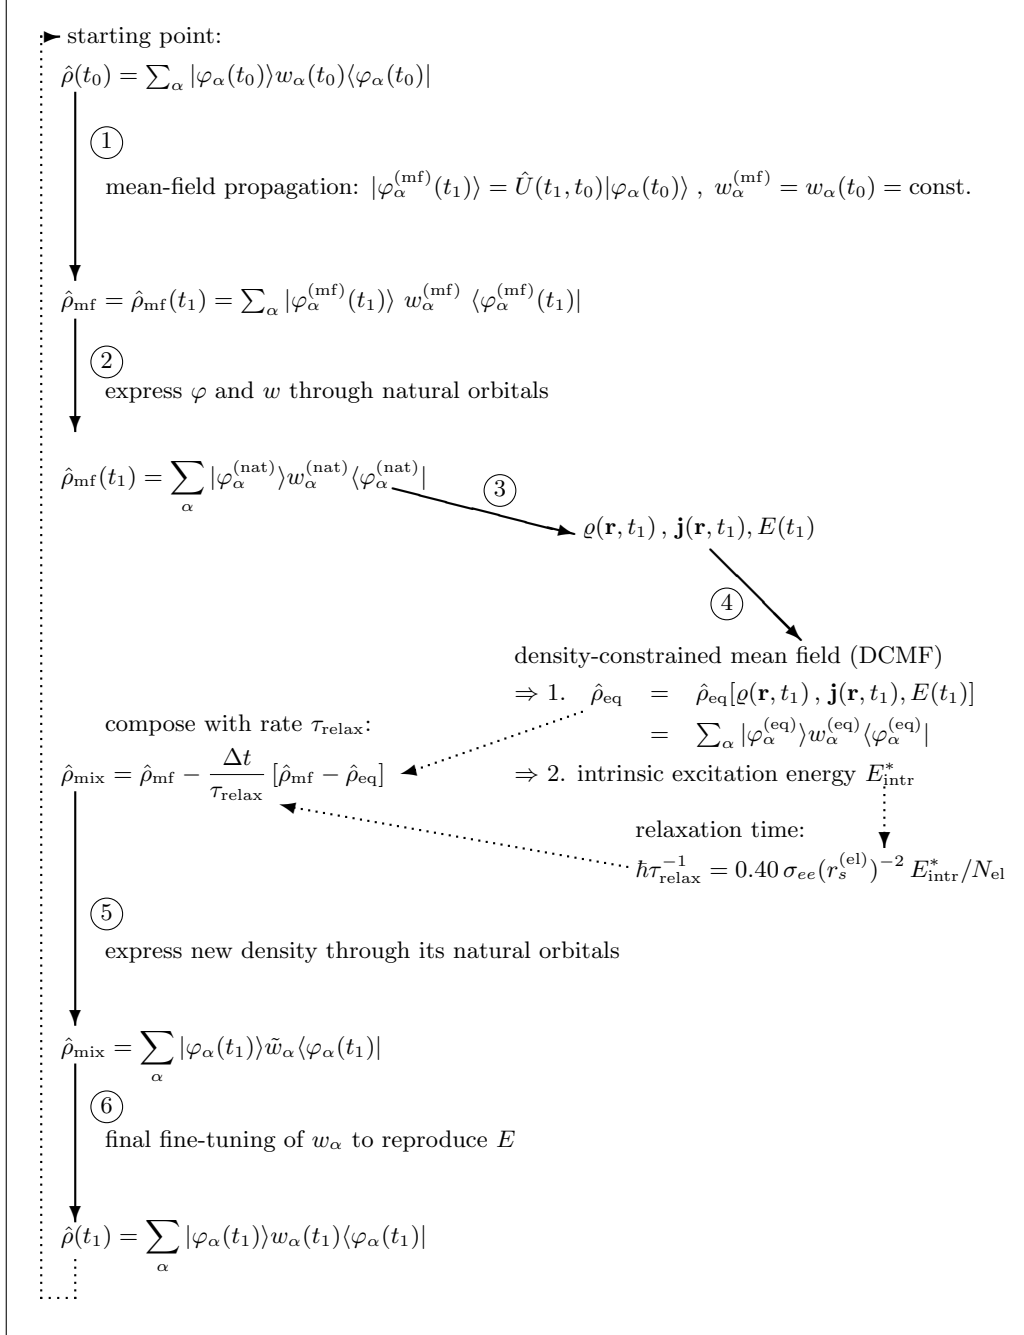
starting point:
$\hat{\rho}(t_0) = \sum_\alpha |\varphi_\alpha(t_0)\rangle w_\alpha(t_0) \langle\varphi_\alpha(t_0)|$

1

mean-field propagation: $|\varphi_\alpha^{(\mathrm{mf})}(t_1)\rangle = \hat{U}(t_1,t_0)|\varphi_\alpha(t_0)\rangle$ , $w_\alpha^{(\mathrm{mf})} = w_\alpha(t_0) = \mathrm{const.}$

$\hat{\rho}_{\mathrm{mf}} = \hat{\rho}_{\mathrm{mf}}(t_1) = \sum_\alpha |\varphi_\alpha^{(\mathrm{mf})}(t_1)\rangle\ w_\alpha^{(\mathrm{mf})}\ \langle\varphi_\alpha^{(\mathrm{mf})}(t_1)|$

2

express $\varphi$ and $w$ through natural orbitals

$\hat{\rho}_{\mathrm{mf}}(t_1) = \sum_\alpha |\varphi_\alpha^{(\mathrm{nat})}\rangle w_\alpha^{(\mathrm{nat})} \langle\varphi_\alpha^{(\mathrm{nat})}|$

3

$\varrho(\mathbf{r},t_1)$ , $\mathbf{j}(\mathbf{r},t_1), E(t_1)$

4

density-constrained mean field (DCMF)
$\Rightarrow$ 1. $\hat{\rho}_{\mathrm{eq}} = \hat{\rho}_{\mathrm{eq}}[\varrho(\mathbf{r},t_1)\, , \mathbf{j}(\mathbf{r},t_1), E(t_1)]$
$= \sum_\alpha |\varphi_\alpha^{(\mathrm{eq})}\rangle w_\alpha^{(\mathrm{eq})} \langle\varphi_\alpha^{(\mathrm{eq})}|$

compose with rate $\tau_{\mathrm{relax}}$:

$\hat{\rho}_{\mathrm{mix}} = \hat{\rho}_{\mathrm{mf}} - \frac{\Delta t}{\tau_{\mathrm{relax}}} [\hat{\rho}_{\mathrm{mf}} - \hat{\rho}_{\mathrm{eq}}]$

$\Rightarrow$ 2. intrinsic excitation energy $E^*_{\mathrm{intr}}$

relaxation time:
$\hbar\tau_{\mathrm{relax}}^{-1} = 0.40\, \sigma_{ee} (r_s^{(\mathrm{el})})^{-2}\, E^*_{\mathrm{intr}}/N_{\mathrm{el}}$

5

express new density through its natural orbitals

$\hat{\rho}_{\mathrm{mix}} = \sum_\alpha |\varphi_\alpha(t_1)\rangle \tilde{w}_\alpha \langle\varphi_\alpha(t_1)|$

6

final fine-tuning of $w_\alpha$ to reproduce $E$

$\hat{\rho}(t_1) = \sum_\alpha |\varphi_\alpha(t_1)\rangle w_\alpha(t_1) \langle\varphi_\alpha(t_1)|$